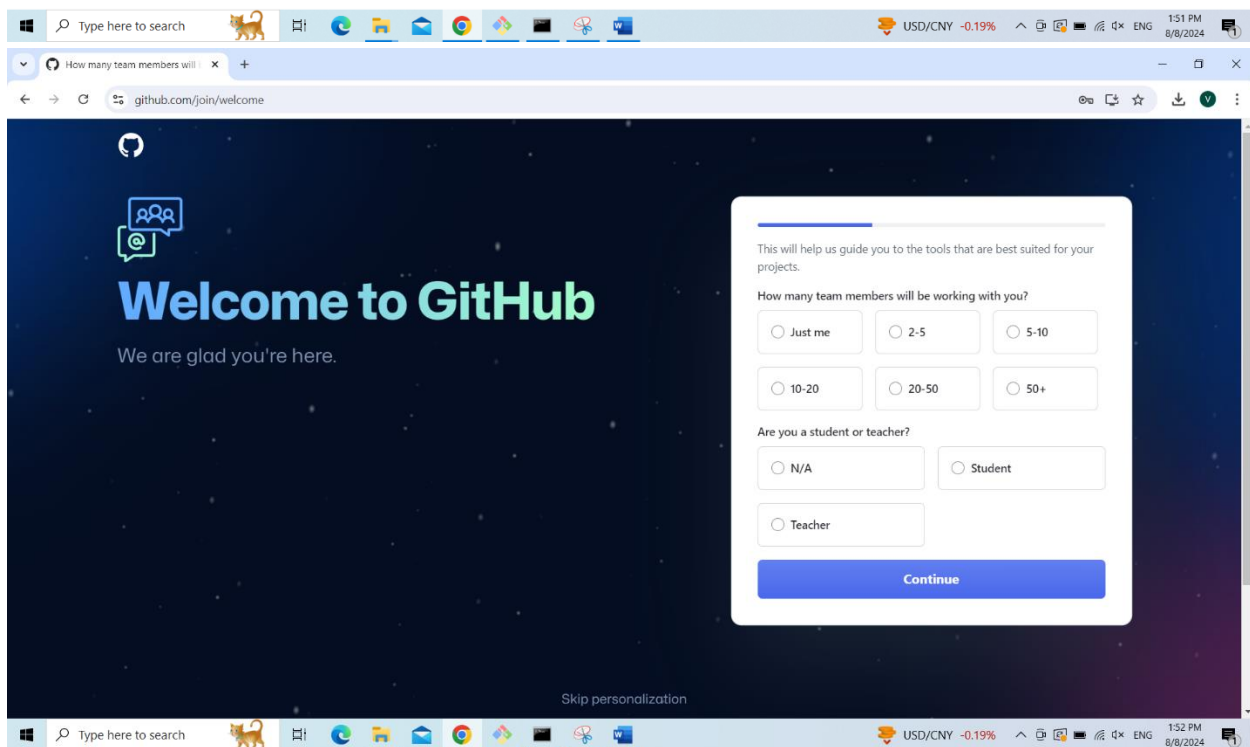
Type here to search

USD/CNY -0.19%

ENG 1:51 PM 8/8/2024

How many team members will

github.com/join/welcome

Welcome to GitHub

We are glad you're here.

This will help us guide you to the tools that are best suited for your projects.

How many team members will be working with you?

Just me

2-5

5-10

10-20

20-50

50+

Are you a student or teacher?

N/A

Student

Teacher

Continue

Skip personalization

Type here to search

USD/CNY -0.19%

ENG 1:52 PM 8/8/2024